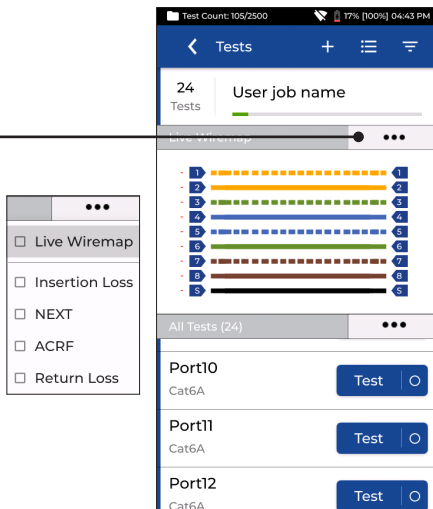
•••

☐ Live Wiremap

☐ Insertion Loss

☐ NEXT

☐ ACRF

☐ Return Loss

Test Count: 105/2500 17% [100%] 04:43 PM

Tests

24 Tests

User job name

Live Wiremap •••

1 1
2 2
3 3
4 4
5 5
6 6
7 7
8 8
S S

All Tests (24) •••

Port10
Cat6A
Test

Port11
Cat6A
Test

Port12
Cat6A
Test